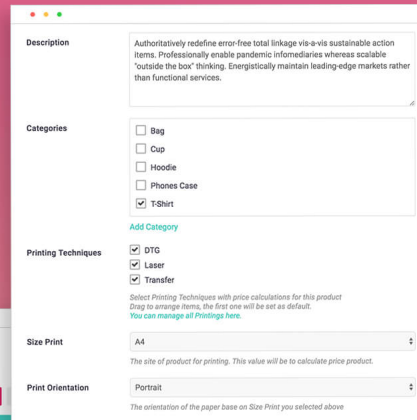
Description

Authoritatively redefine error-free total linkage vis-a-vis sustainable action items. Professionally enable pandemic infomediaries whereas scalable "outside the box" thinking. Energistically maintain leading-edge markets rather than functional services.

Categories

Bag
Cup
Hoodie
Phones Case
T-Shirt

Add Category

Printing Techniques

DTG
Laser
Transfer

Select Printing Techniques with price calculations for this product
Drag to arrange items, the first one will be set as default.
You can manage all Printings here.

Size Print

A4

The site of product for printing. This value will be to calculate price product.

Print Orientation

Portrait

The orientation of the paper base on Size Print you selected above